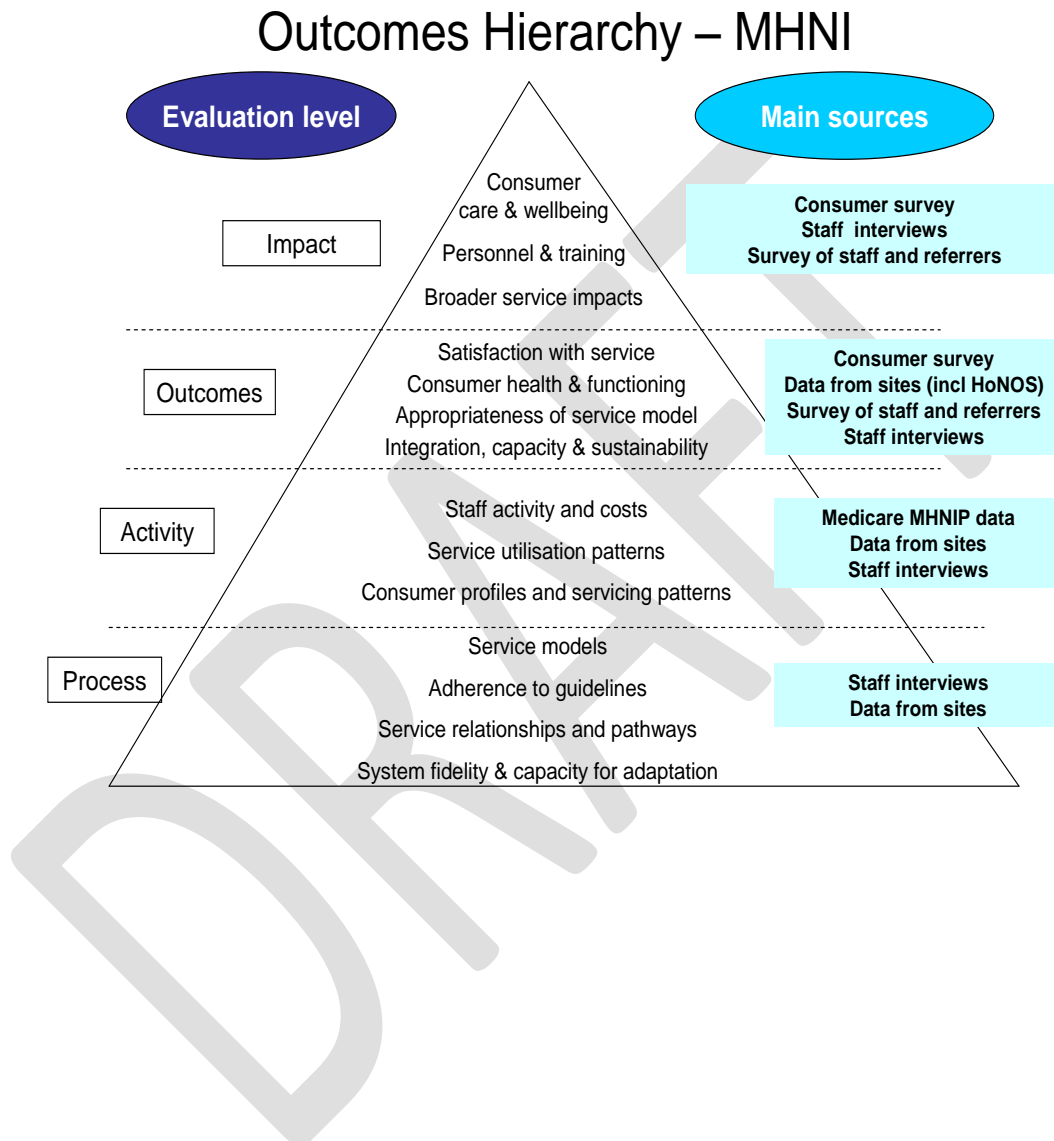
Outcomes Hierarchy – MHNI

Evaluation level

Main sources

Impact

Consumer care & wellbeing

Personnel & training

Broader service impacts

Consumer survey
Staff interviews
Survey of staff and referrers

Outcomes

Satisfaction with service
Consumer health & functioning
Appropriateness of service model
Integration, capacity & sustainability

Consumer survey
Data from sites (incl HoNOS)
Survey of staff and referrers
Staff interviews

Activity

Staff activity and costs
Service utilisation patterns
Consumer profiles and servicing patterns

Medicare MHNIP data
Data from sites
Staff interviews

Process

Service models
Adherence to guidelines
Service relationships and pathways
System fidelity & capacity for adaptation

Staff interviews
Data from sites

DRAFT